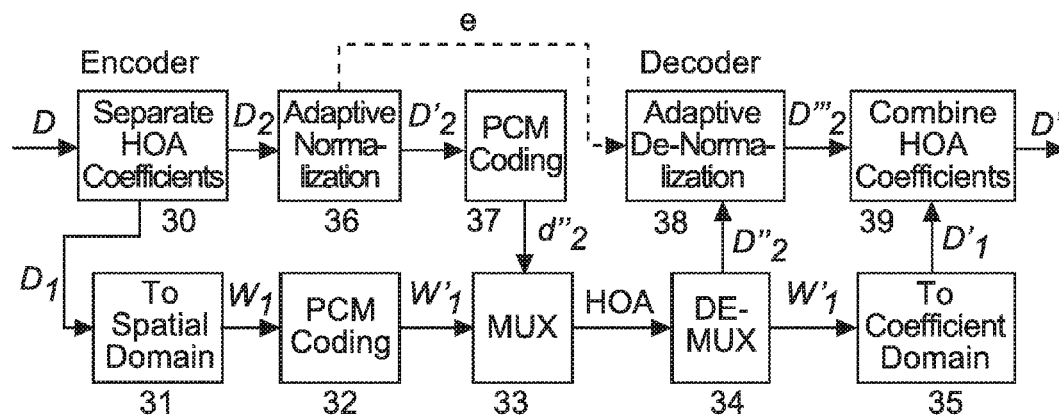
e

Encoder

Decoder

$D$

Separate HOA Coefficients

30

$D_2$

Adaptive Normalization

36

$D'_2$

PCM Coding

37

$d''_2$

Adaptive De-Normalization

38

$D'''_2$

Combine HOA Coefficients

39

$D'$

$D_1$

To Spatial Domain

31

$W_1$

PCM Coding

32

$W'_1$

MUX

33

HOA

DE-MUX

34

$D''_2$

$W'_1$

To Coefficient Domain

35

$D'_1$